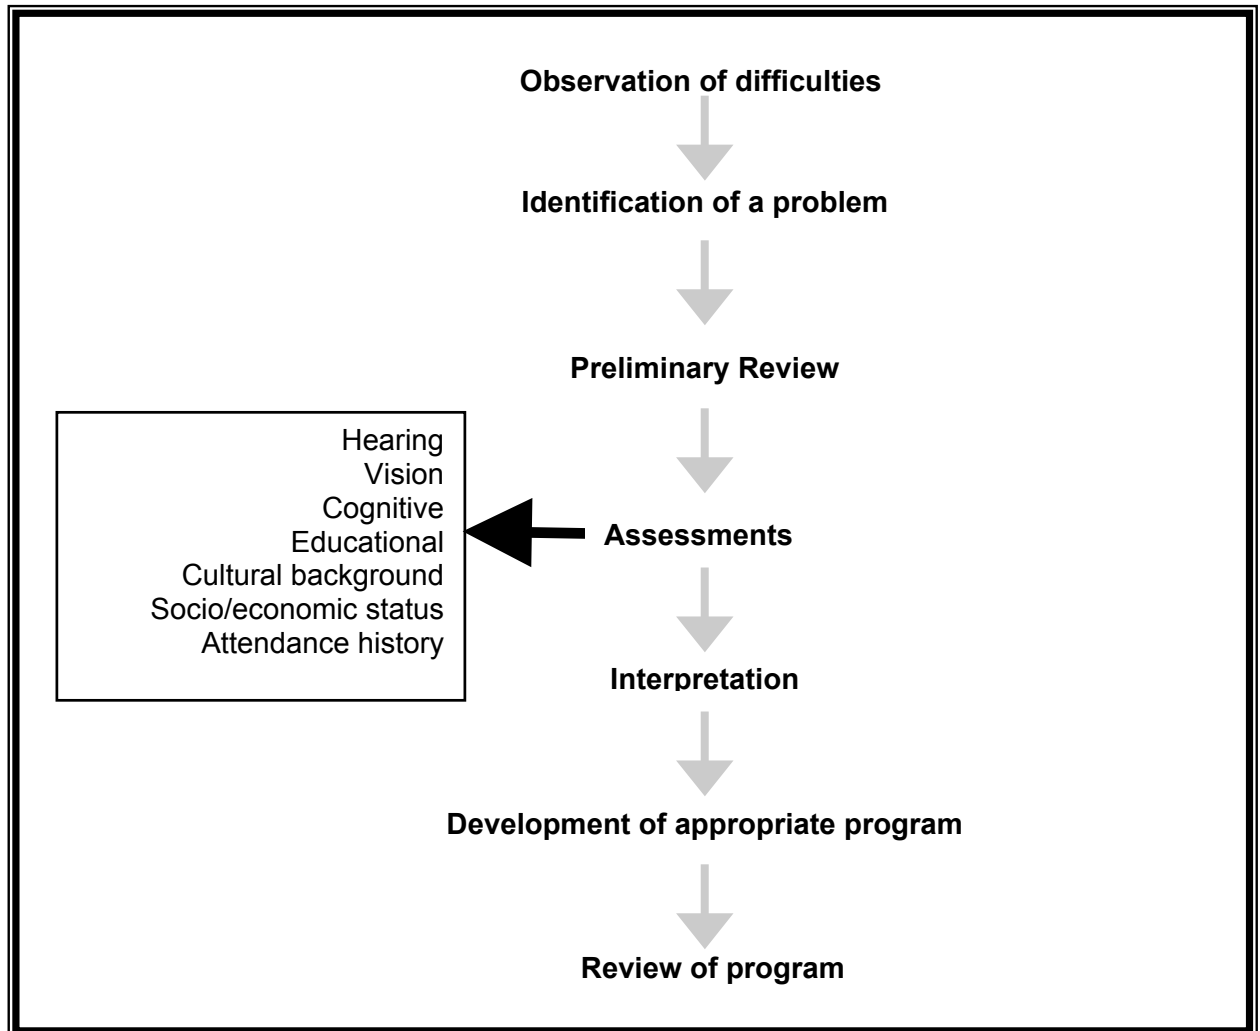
Observation of difficulties

Identification of a problem

Preliminary Review

Hearing
Vision
Cognitive
Educational
Cultural background
Socio/economic status
Attendance history

Assessments

Interpretation

Development of appropriate program

Review of program